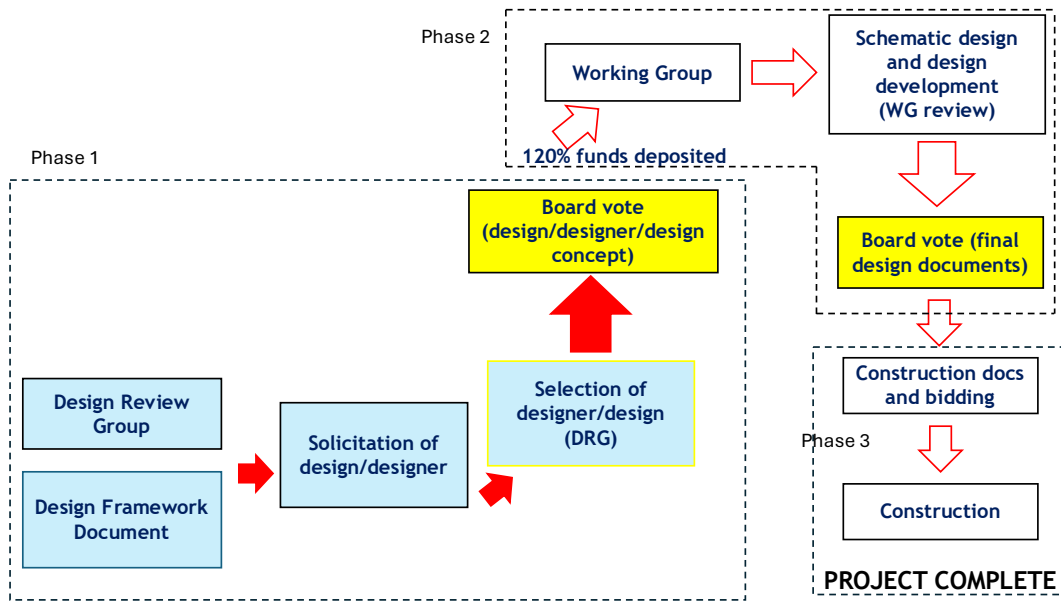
Phase 2

Working Group

Schematic design and design development (WG review)

120% funds deposited

Phase 1

Board vote (design/designer/design concept)

Board vote (final design documents)

Construction docs and bidding

Design Review Group

Solicitation of design/designer

Selection of designer/design (DRG)

Phase 3

Design Framework Document

Construction

PROJECT COMPLETE